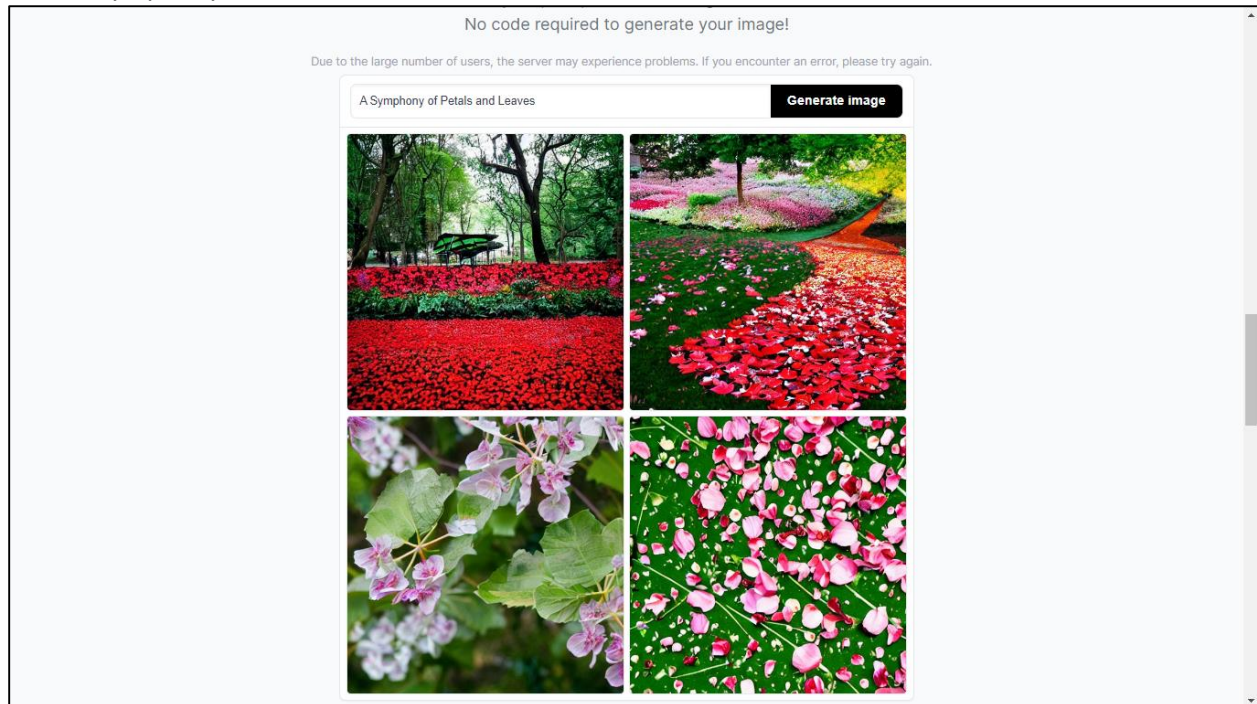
No code required to generate your image!

Due to the large number of users, the server may experience problems. If you encounter an error, please try again.

A Symphony of Petals and Leaves

Generate image